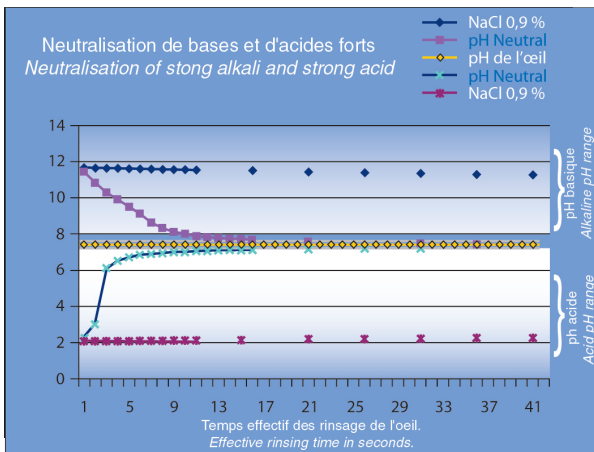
Neutralisation de bases et d'acides forts
Neutralisation of stong alkali and strong acid

NaCl 0,9 %
pH Neutral
pH de l'œil
pH Neutral
NaCl 0,9 %

14
12
10
8
6
4
2
0

1 5 9 13 17 21 25 29 33 37 41

Temps effectif des rinsage de l'oeil.
Effective rinsing time in seconds.

pH basique
Alkaline pH range

ph acide
Acid pH range